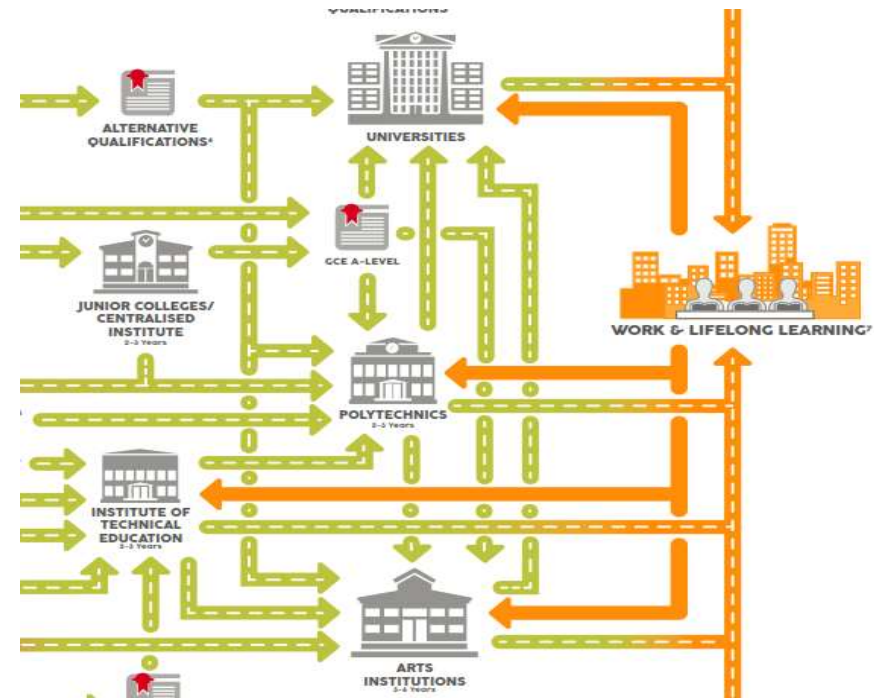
QUALIFICATIONS

ALTERNATIVE QUALIFICATIONS⁶

UNIVERSITIES

GCE A-LEVEL

JUNIOR COLLEGES/ CENTRALISED INSTITUTE
2-3 Years

WORK & LIFELONG LEARNING⁷

POLYTECHNICS
3-5 Years

INSTITUTE OF TECHNICAL EDUCATION
2-3 Years

ARTS INSTITUTIONS
3-6 Years